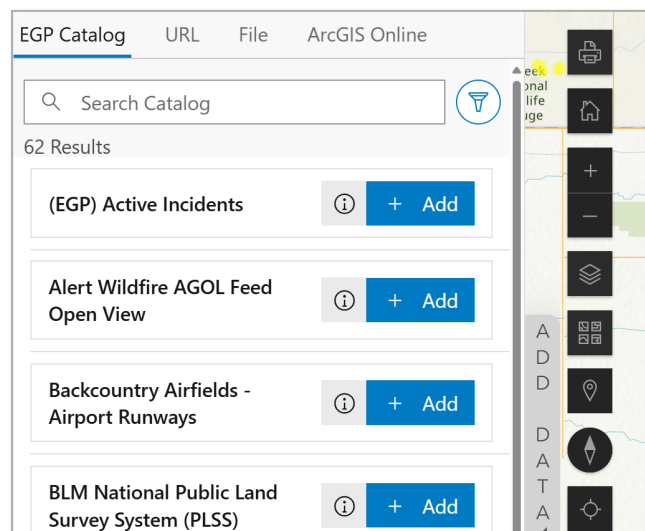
EGP Catalog URL File ArcGIS Online

Search Catalog

62 Results

(EGP) Active Incidents
+ Add

Alert Wildfire AGOL Feed Open View
+ Add

Backcountry Airfields - Airport Runways
+ Add

BLM National Public Land Survey System (PLSS)
+ Add

eek
onal
life
uge

ADD DATA